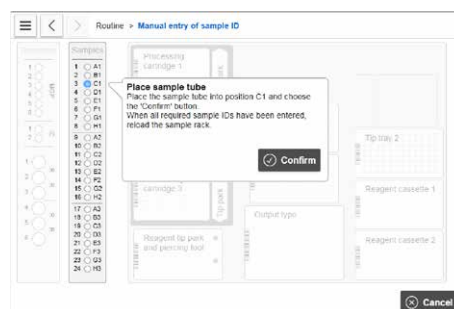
Routine > Manual entry of sample ID

Samples

1 A1
2 B1
3 C1
4 D1
5 E1
6 F1
7 G1
8 H1
9 A2
10 B2
11 C2
12 D2
13 E2
14 F2
15 G2
16 H2
17 A3
18 B3
19 C3
20 D3
21 E3
22 F3
23 G3
24 H3

Processing cartridge 1

Place sample tube
Place the sample tube into position C1 and choose the 'Confirm' button.
When all required sample IDs have been entered, reload the sample rack.

Confirm

Tip tray 2

cartridge 3

Reagent cassette 1

Output type

Reagent tip park and piercing tool

Reagent cassette 2

Cancel